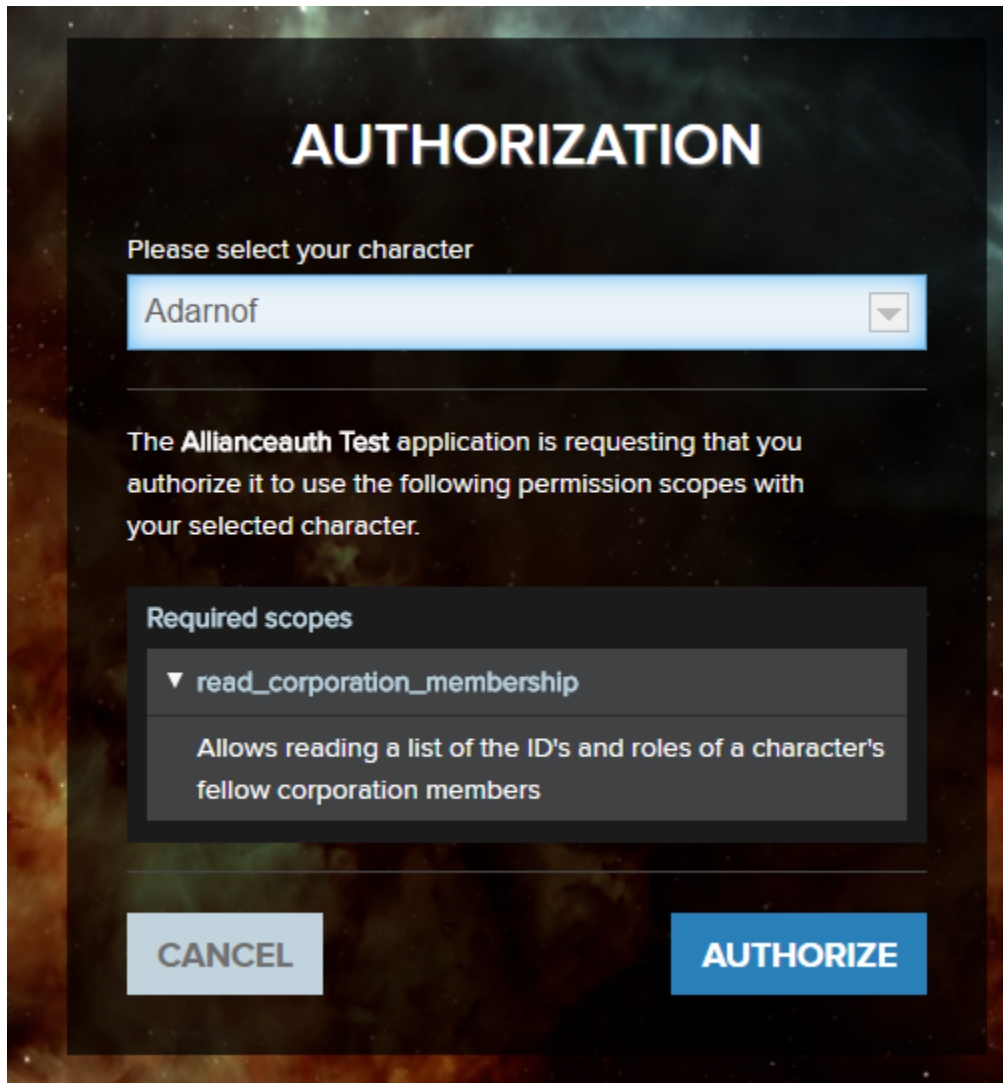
AUTHORIZATION

Please select your character

Adarnof

The Allianceauth Test application is requesting that you authorize it to use the following permission scopes with your selected character.

Required scopes

▼ read_corporation_membership

Allows reading a list of the ID's and roles of a character's fellow corporation members

CANCEL

AUTHORIZE